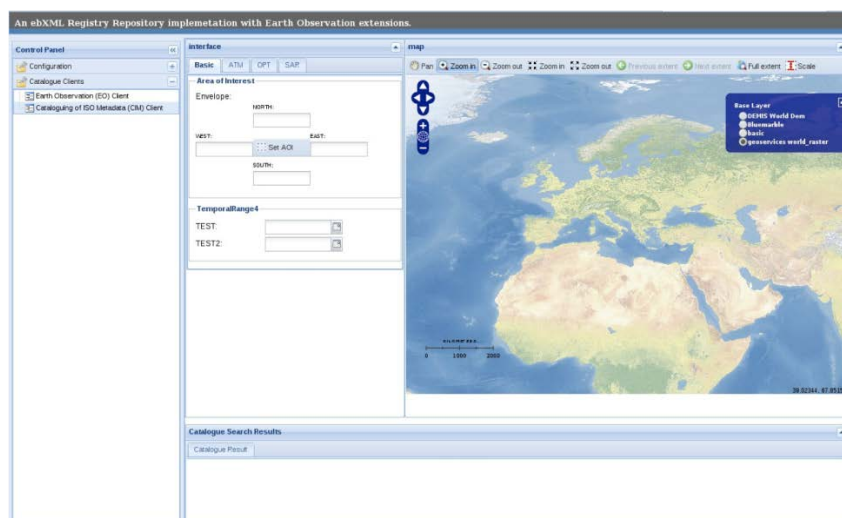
An ebXML Registry Repository implemetation with Earth Observation extensions.

Control Panel

Configuration

Catalogue Clients

Earth Observation (EO) Client

Cataloguing of ISO Metadata (CIM) Client

interface

Basic ATM OPT SAR

Area of Interest

Envelope:

NORTH:

WEST:

EAST:

Set AOI

SOUTH:

TemporalRange4

TEST:

TEST2:

map

Pan Zoom in Zoom out Zoom in Zoom out Previous extent Next extent Full extent Scale

Base Layer

DEMIS World Dem

bluemarble

basic

geoservices world_raster

0 1000 2000

39.52344, 67.851

Catalogue Search Results

Catalogue Result